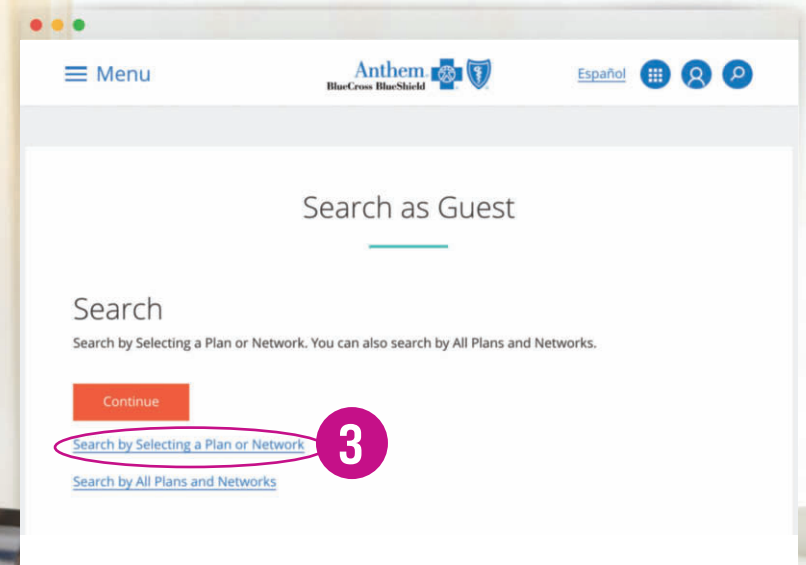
Menu

Anthem. BlueCross BlueShield

Español

Search as Guest

Search

Search by Selecting a Plan or Network. You can also search by All Plans and Networks.

Continue

Search by Selecting a Plan or Network

3

Search by All Plans and Networks